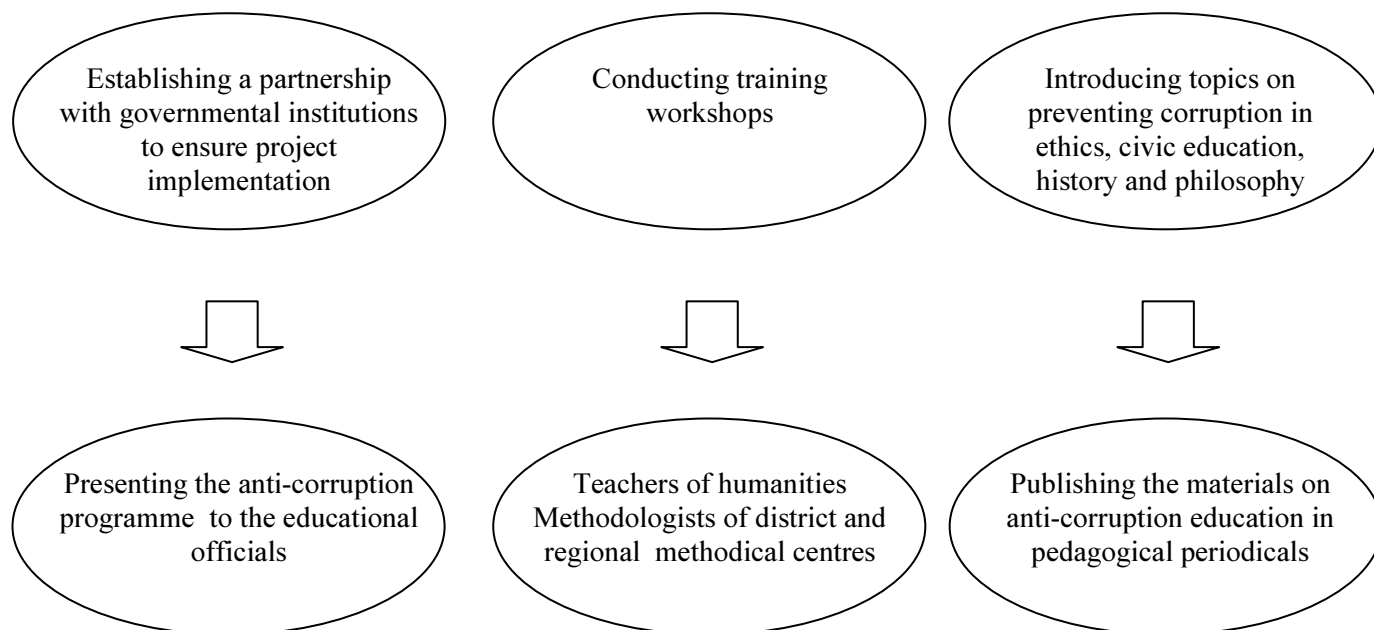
Establishing a partnership with governmental institutions to ensure project implementation

Conducting training workshops

Introducing topics on preventing corruption in ethics, civic education, history and philosophy

Presenting the anti-corruption programme to the educational officials

Teachers of humanities
Methodologists of district and regional methodical centres

Publishing the materials on anti-corruption education in pedagogical periodicals